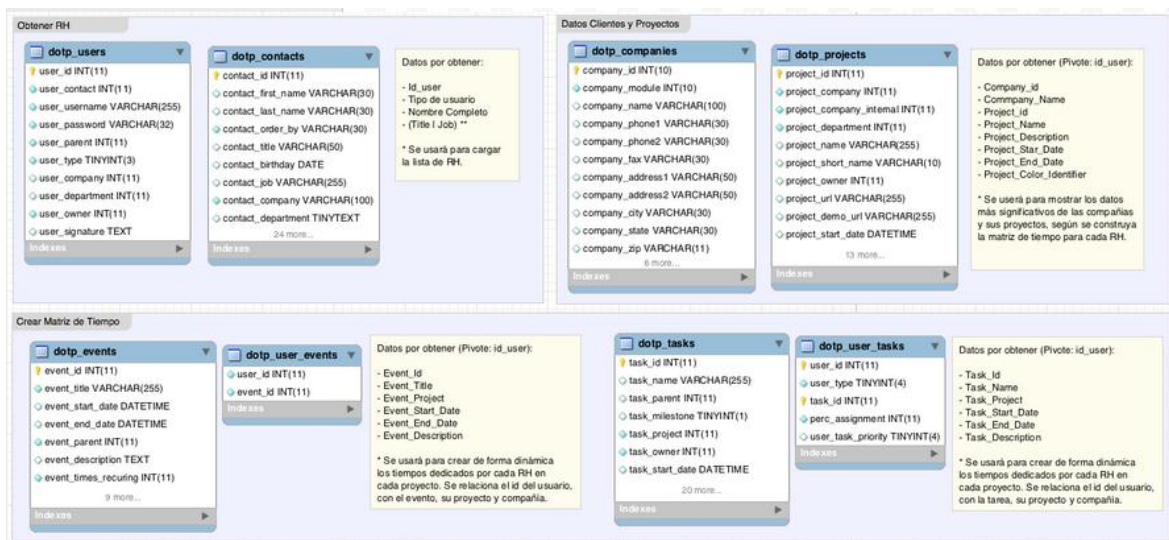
Obtener RH

dotp_users
user_id INT(11)
user_contact INT(11)
user_username VARCHAR(255)
user_password VARCHAR(32)
user_parent INT(11)
user_type TINYINT(3)
user_company INT(11)
user_department INT(11)
user_owner INT(11)
user_signature TEXT
Indexes

dotp_contacts
contact_id INT(11)
contact_first_name VARCHAR(30)
contact_last_name VARCHAR(30)
contact_order_by VARCHAR(30)
contact_title VARCHAR(50)
contact_birthday DATE
contact_job VARCHAR(255)
contact_company VARCHAR(100)
contact_department TINYTEXT
24 more...
Indexes

Datos por obtener:

- Id_user
- Tipo de usuario
- Nombre Completo
- (Title | Job) **

* Se usará para cargar la lista de RH.

Datos Clientes y Proyectos

dotp_companies
company_id INT(10)
company_module INT(10)
company_name VARCHAR(100)
company_phone1 VARCHAR(30)
company_phone2 VARCHAR(30)
company_fax VARCHAR(30)
company_address1 VARCHAR(50)
company_address2 VARCHAR(50)
company_city VARCHAR(30)
company_state VARCHAR(30)
company_zip VARCHAR(11)
6 more...
Indexes

dotp_projects
project_id INT(11)
project_company INT(11)
project_company_internal INT(11)
project_department INT(11)
project_name VARCHAR(255)
project_short_name VARCHAR(10)
project_owner INT(11)
project_url VARCHAR(255)
project_demo_url VARCHAR(255)
project_start_date DATETIME
13 more...
Indexes

Datos por obtener (Pivote: id_user):

- Company_id
- Commpany_Name
- Project_id
- Project_Name
- Project_Description
- Project_Star_Date
- Project_End_Date
- Project_Color_Identifier

* Se usará para mostrar los datos más significativos de las compañías y sus proyectos, según se construya la matriz de tiempo para cada RH.

Crear Matriz de Tiempo

dotp_events
event_id INT(11)
event_title VARCHAR(255)
event_start_date DATETIME
event_end_date DATETIME
event_parent INT(11)
event_description TEXT
event_times_recuring INT(11)
9 more...
Indexes

dotp_user_events
user_id INT(11)
event_id INT(11)
Indexes

Datos por obtener (Pivote: id_user):

- Event_Id
- Event_Title
- Event_Project
- Event_Start_Date
- Event_End_Date
- Event_Description

* Se usará para crear de forma dinámica los tiempos dedicados por cada RH en cada proyecto. Se relaciona el id del usuario, con el evento, su proyecto y compañía.

dotp_tasks
task_id INT(11)
task_name VARCHAR(255)
task_parent INT(11)
task_milestone TINYINT(1)
task_project INT(11)
task_owner INT(11)
task_start_date DATETIME
20 more...
Indexes

dotp_user_tasks
user_id INT(11)
user_type TINYINT(4)
task_id INT(11)
perc_assignment INT(11)
user_task_priority TINYINT(4)
Indexes

Datos por obtener (Pivote: id_user):

- Task_Id
- Task_Name
- Task_Project
- Task_Start_Date
- Task_End_Date
- Task_Description

* Se usará para crear de forma dinámica los tiempos dedicados por cada RH en cada proyecto. Se relaciona el id del usuario, con la tarea, su proyecto y compañía.